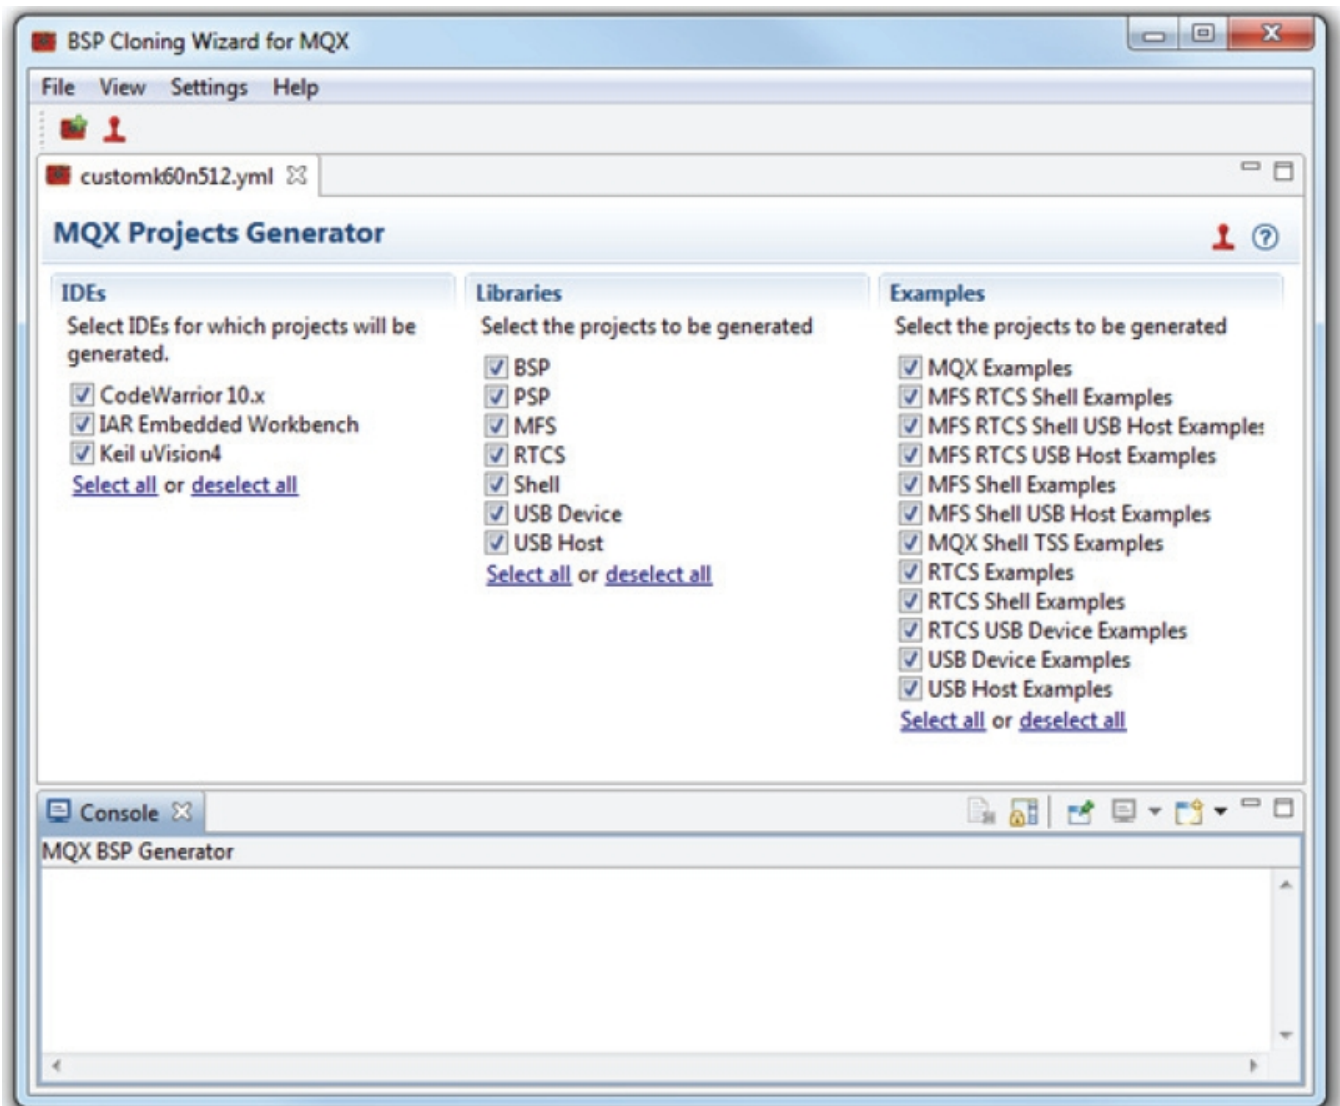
BSP Cloning Wizard for MQX

File View Settings Help

customk60n512.yml

MQX Projects Generator

IDEs

Select IDEs for which projects will be generated.

CodeWarrior 10.x
IAR Embedded Workbench
Keil uVision4
Select all or deselect all

Libraries

Select the projects to be generated

BSP
PSP
MFS
RTCS
Shell
USB Device
USB Host
Select all or deselect all

Examples

Select the projects to be generated

MQX Examples
MFS RTCS Shell Examples
MFS RTCS Shell USB Host Example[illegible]
MFS RTCS USB Host Examples
MFS Shell Examples
MFS Shell USB Host Examples
MQX Shell TSS Examples
RTCS Examples
RTCS Shell Examples
RTCS USB Device Examples
USB Device Examples
USB Host Examples
Select all or deselect all

Console

MQX BSP Generator